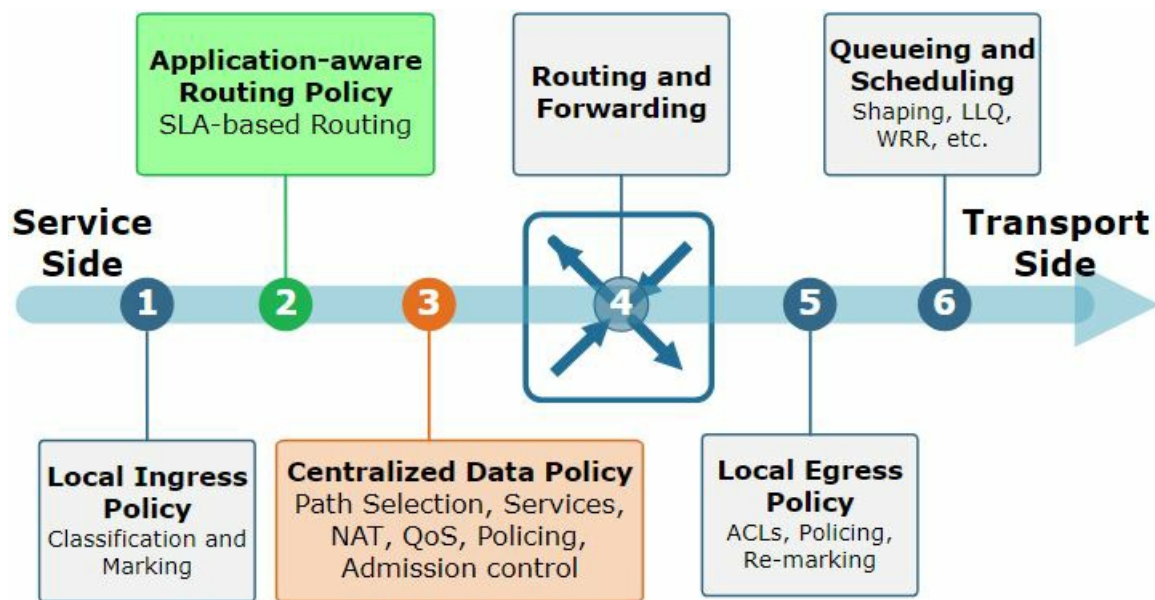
Application-aware Routing Policy
SLA-based Routing

Routing and Forwarding

Queueing and Scheduling
Shaping, LLQ, WRR, etc.

Service Side

Transport Side

1

2

3

4

5

6

Local Ingress Policy
Classification and Marking

Centralized Data Policy
Path Selection, Services, NAT, QoS, Policing, Admission control

Local Egress Policy
ACLs, Policing, Re-marking